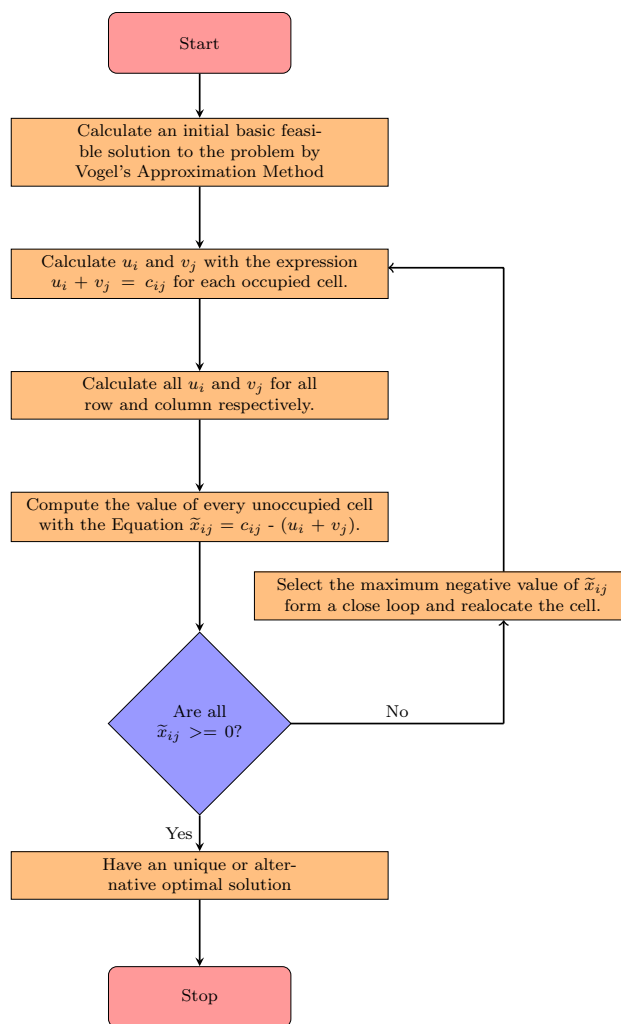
Start

Calculate an initial basic feasible solution to the problem by Vogel's Approximation Method

Calculate $u_i$ and $v_j$ with the expression $u_i + v_j = c_{ij}$ for each occupied cell.

Calculate all $u_i$ and $v_j$ for all row and column respectively.

Compute the value of every unoccupied cell with the Equation $\widetilde{x}_{ij} = c_{ij}$ - $(u_i + v_j)$.

Select the maximum negative value of $\widetilde{x}_{ij}$ form a close loop and realocate the cell.

Are all $\widetilde{x}_{ij}$ >= 0?

No

Yes

Have an unique or alternative optimal solution

Stop